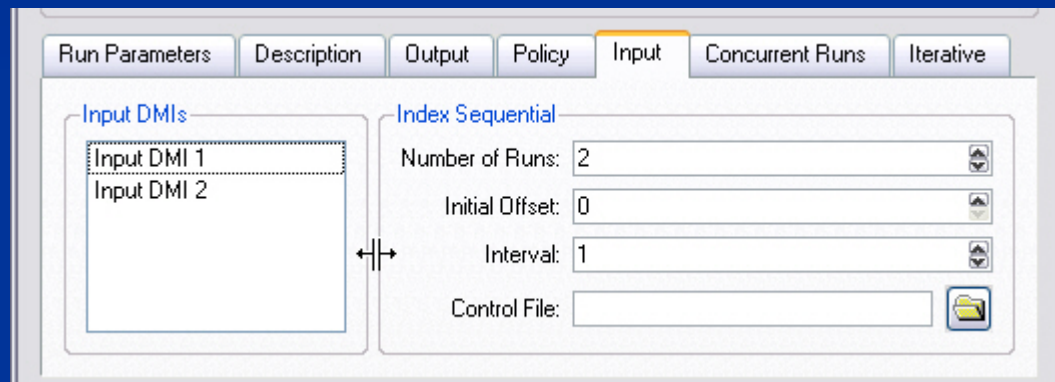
Run Parameters | Description | Output | Policy | Input | Concurrent Runs | Iterative

Input DMIs
Input DMI 1
Input DMI 2

Index Sequential
Number of Runs: 2
Initial Offset: 0
Interval: 1
Control File: